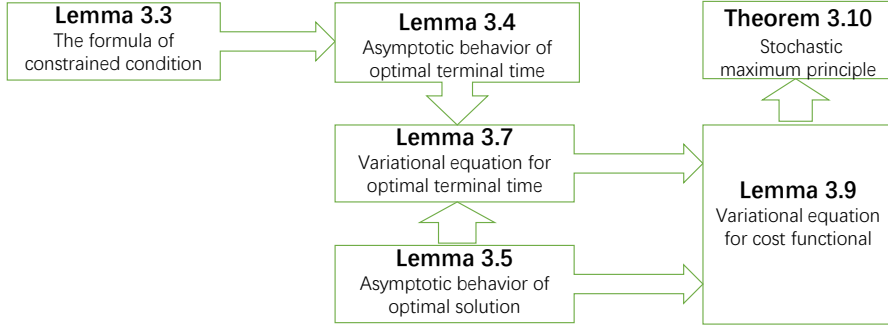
Lemma 3.3
The formula of constrained condition

Lemma 3.4
Asymptotic behavior of optimal terminal time

Theorem 3.10
Stochastic maximum principle

Lemma 3.7
Variational equation for optimal terminal time

Lemma 3.9
Variational equation for cost functional

Lemma 3.5
Asymptotic behavior of optimal solution